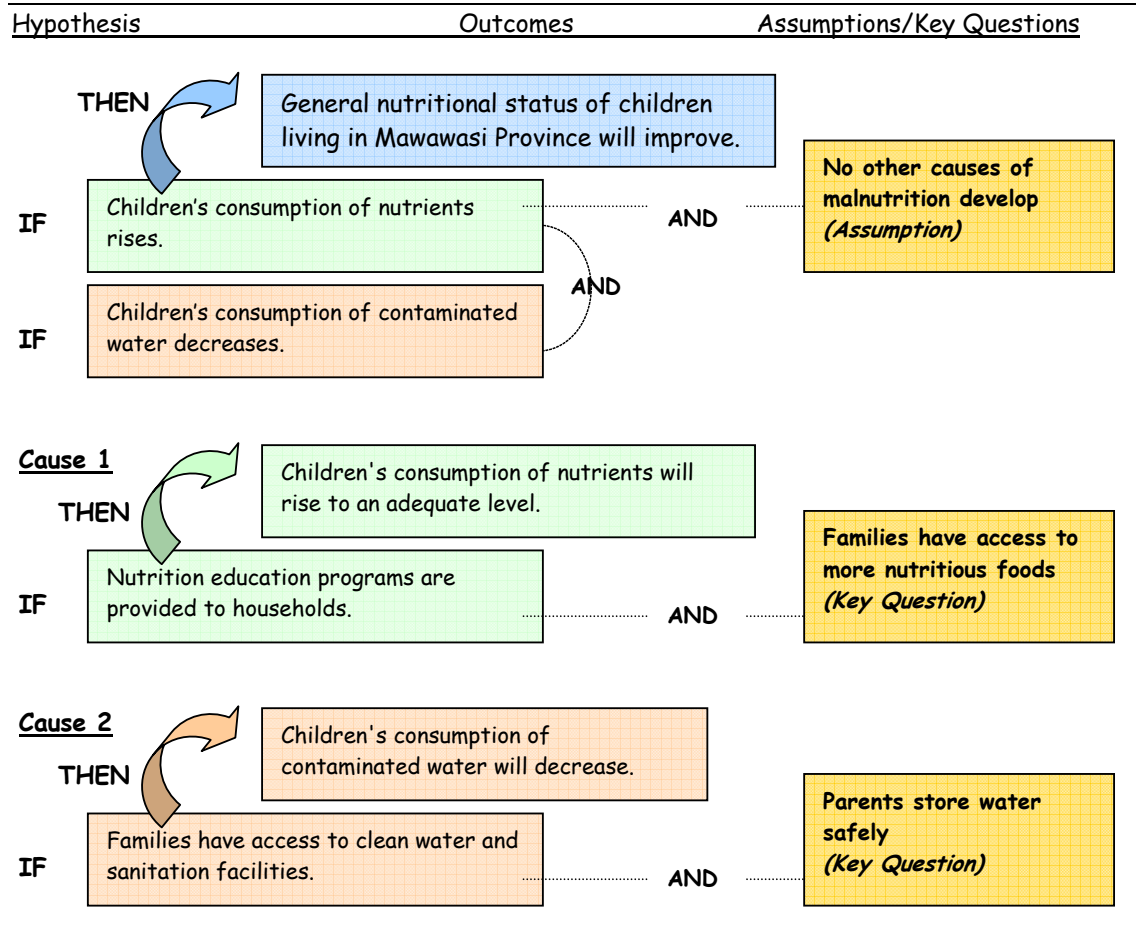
Hypothesis Outcomes Assumptions/Key Questions

THEN

General nutritional status of children living in Mawawasi Province will improve.

IF

Children's consumption of nutrients rises.

AND

No other causes of malnutrition develop *(Assumption)*

AND

IF

Children's consumption of contaminated water decreases.

Cause 1

THEN

Children's consumption of nutrients will rise to an adequate level.

IF

Nutrition education programs are provided to households.

AND

Families have access to more nutritious foods *(Key Question)*

Cause 2

THEN

Children's consumption of contaminated water will decrease.

IF

Families have access to clean water and sanitation facilities.

AND

Parents store water safely *(Key Question)*